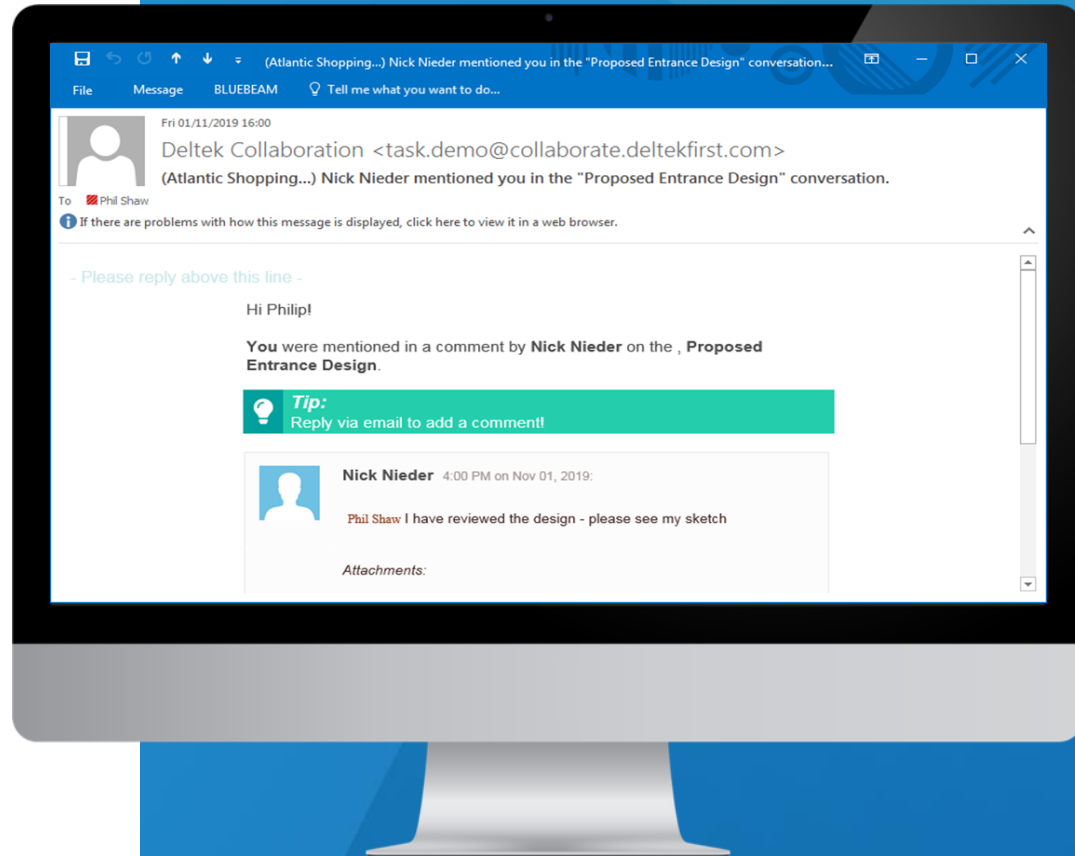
(Atlantic Shopping...) Nick Nieder mentioned you in the "Proposed Entrance Design" conversation...

File Message BLUEBEAM Tell me what you want to do...

Fri 01/11/2019 16:00
Deltek Collaboration <task.demo@collaborate.deltekfirst.com>
(Atlantic Shopping...) Nick Nieder mentioned you in the "Proposed Entrance Design" conversation.
To Phil Shaw
If there are problems with how this message is displayed, click here to view it in a web browser.

- Please reply above this line -

Hi Philip!

**You** were mentioned in a comment by **Nick Nieder** on the , **Proposed Entrance Design**.

*Tip:*
Reply via email to add a comment!

**Nick Nieder** 4:00 PM on Nov 01, 2019:

Phil Shaw I have reviewed the design - please see my sketch

*Attachments:*